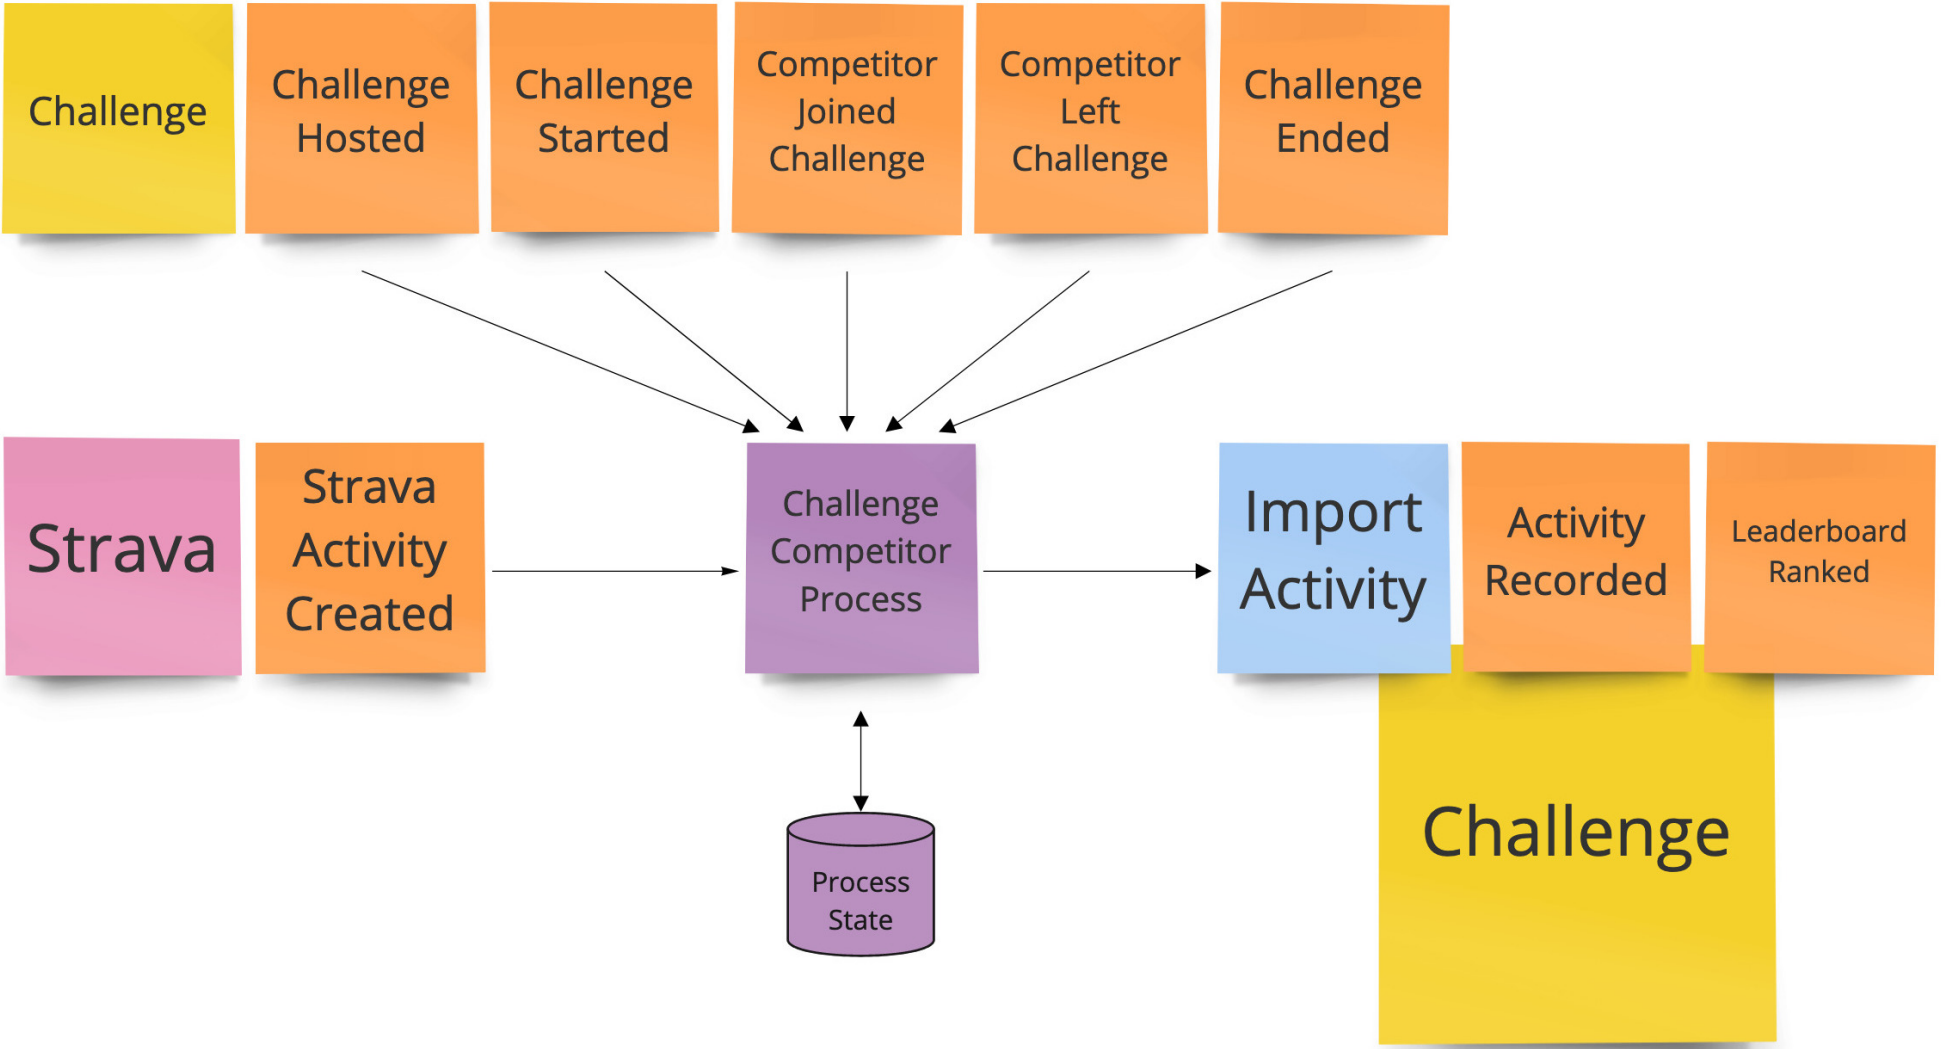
Challenge

Challenge Hosted

Challenge Started

Competitor Joined Challenge

Competitor Left Challenge

Challenge Ended

Strava

Strava Activity Created

Challenge Competitor Process

Import Activity

Activity Recorded

Leaderboard Ranked

Process State

Challenge